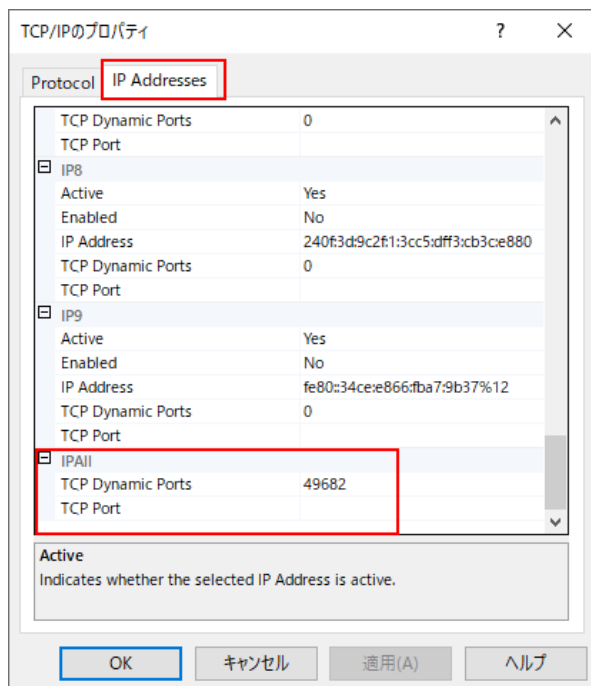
TCP/IPのプロパティ ? ✕

Protocol IP Addresses

| | |
|---|---|
| TCP Dynamic Ports | 0 |
| TCP Port | |
| ⊟ IP8 | |
| Active | Yes |
| Enabled | No |
| IP Address | 240f:3d:9c2f:1:3cc5:dff3:cb3c:e880 |
| TCP Dynamic Ports | 0 |
| TCP Port | |
| ⊟ IP9 | |
| Active | Yes |
| Enabled | No |
| IP Address | fe80::34ce:e866:fba7:9b37%12 |
| TCP Dynamic Ports | 0 |
| TCP Port | |
| ⊟ IPAll | |
| TCP Dynamic Ports | 49682 |
| TCP Port | |

Active
Indicates whether the selected IP Address is active.

OK キャンセル 適用(A) ヘルプ